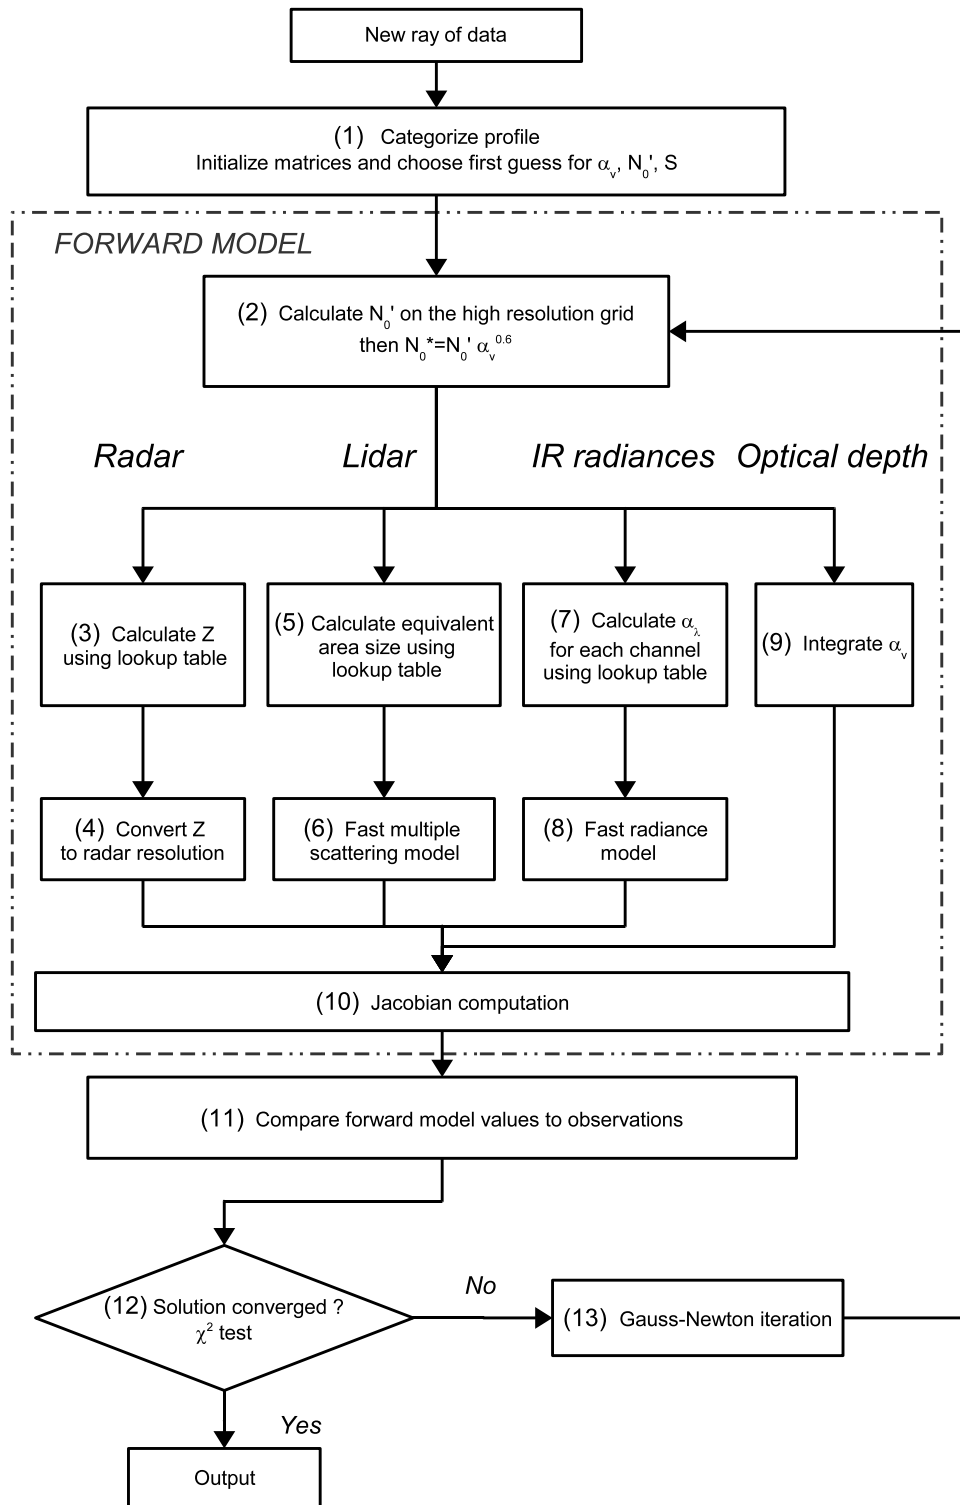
New ray of data

(1) Categorize profile
Initialize matrices and choose first guess for $\alpha_v$, $N_0'$, S

FORWARD MODEL

(2) Calculate $N_0'$ on the high resolution grid
then $N_0^*=N_0' \alpha_v^{0.6}$

Radar

Lidar

IR radiances

Optical depth

(3) Calculate Z using lookup table

(5) Calculate equivalent area size using lookup table

(7) Calculate $\alpha_\lambda$ for each channel using lookup table

(9) Integrate $\alpha_v$

(4) Convert Z to radar resolution

(6) Fast multiple scattering model

(8) Fast radiance model

(10) Jacobian computation

(11) Compare forward model values to observations

(12) Solution converged ?
$\chi^2$ test

No

(13) Gauss-Newton iteration

Yes

Output